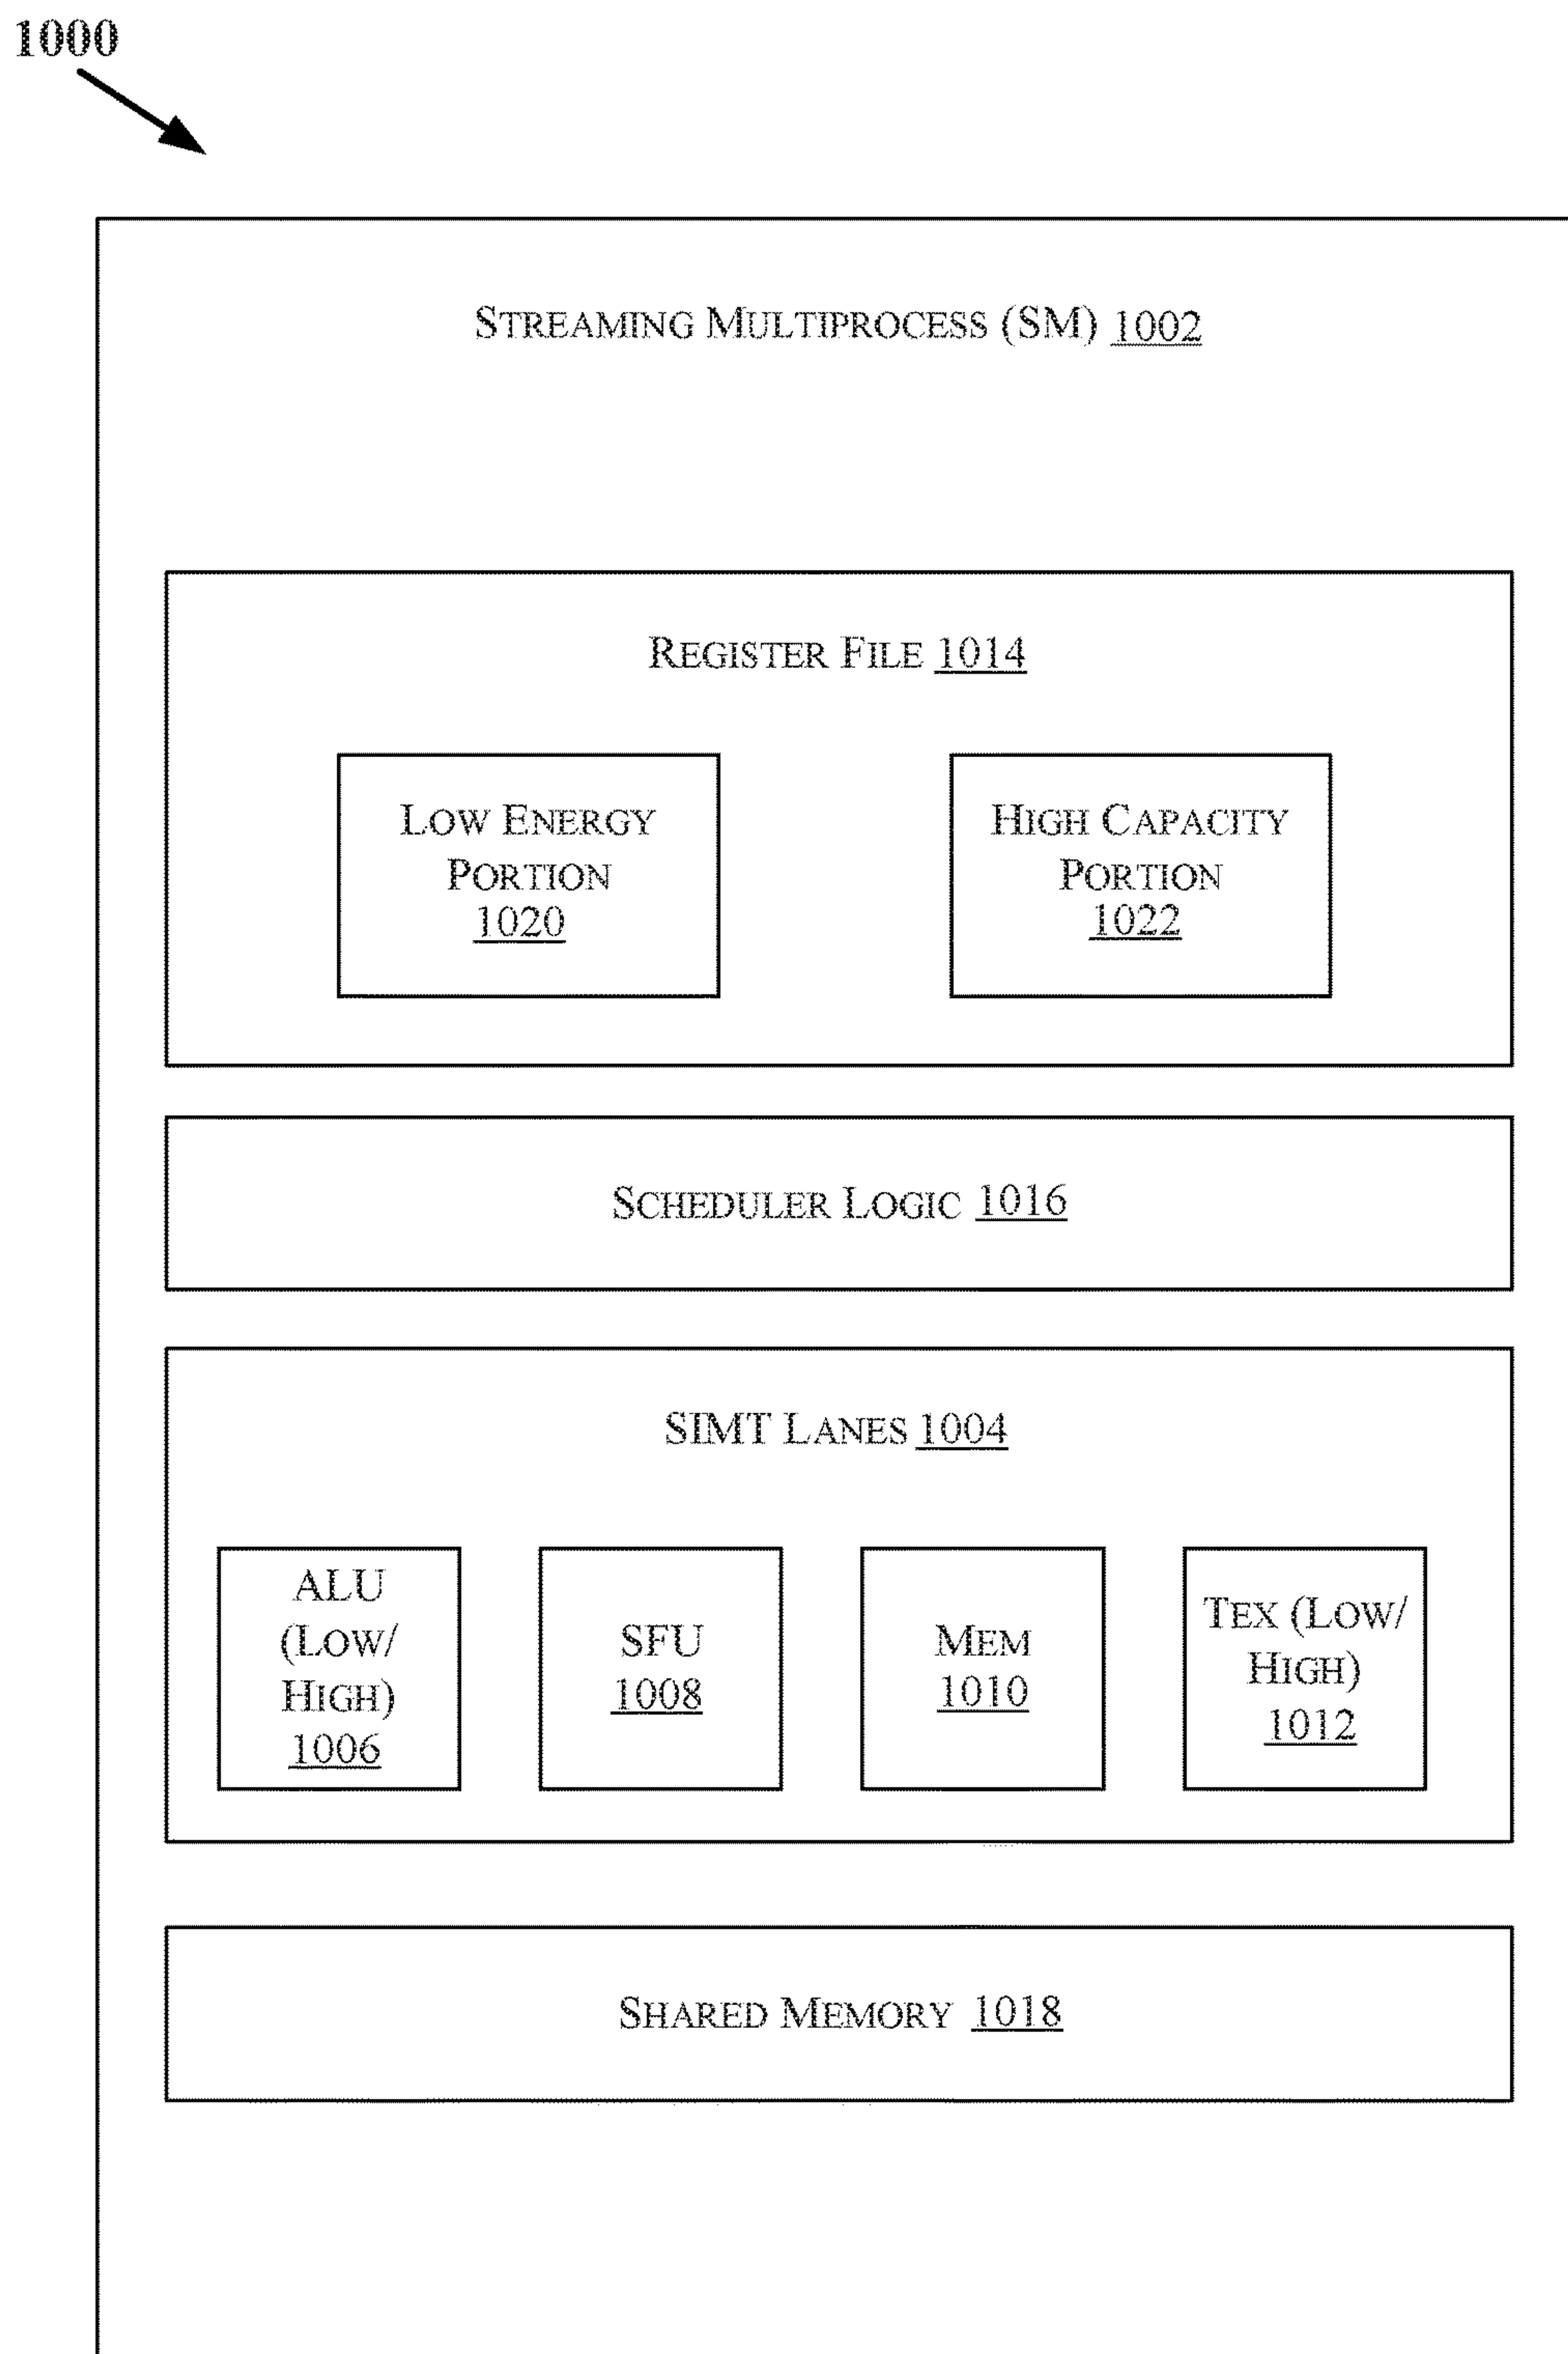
1000

Streaming Multiprocess (SM) 1002

Register File 1014

Low Energy Portion 1020

High Capacity Portion 1022

Scheduler Logic 1016

SIMT Lanes 1004

ALU (Low/ High) 1006

SFU 1008

Mem 1010

Tex (Low/ High) 1012

Shared Memory 1018